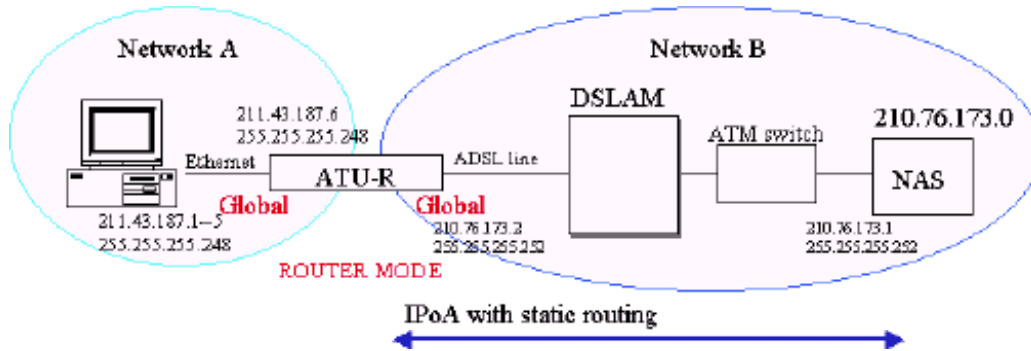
Network A

Network B

211.43.187.6
255.255.255.248

DSLAM

210.76.173.0

ATM switch

Ethernet

ATU-R

ADSL line

NAS

Global

Global

211.43.187.1~5
255.255.255.248

210.76.173.2
255.255.255.252

210.76.173.1
255.255.255.252

ROUTER MODE

IPoA with static routing